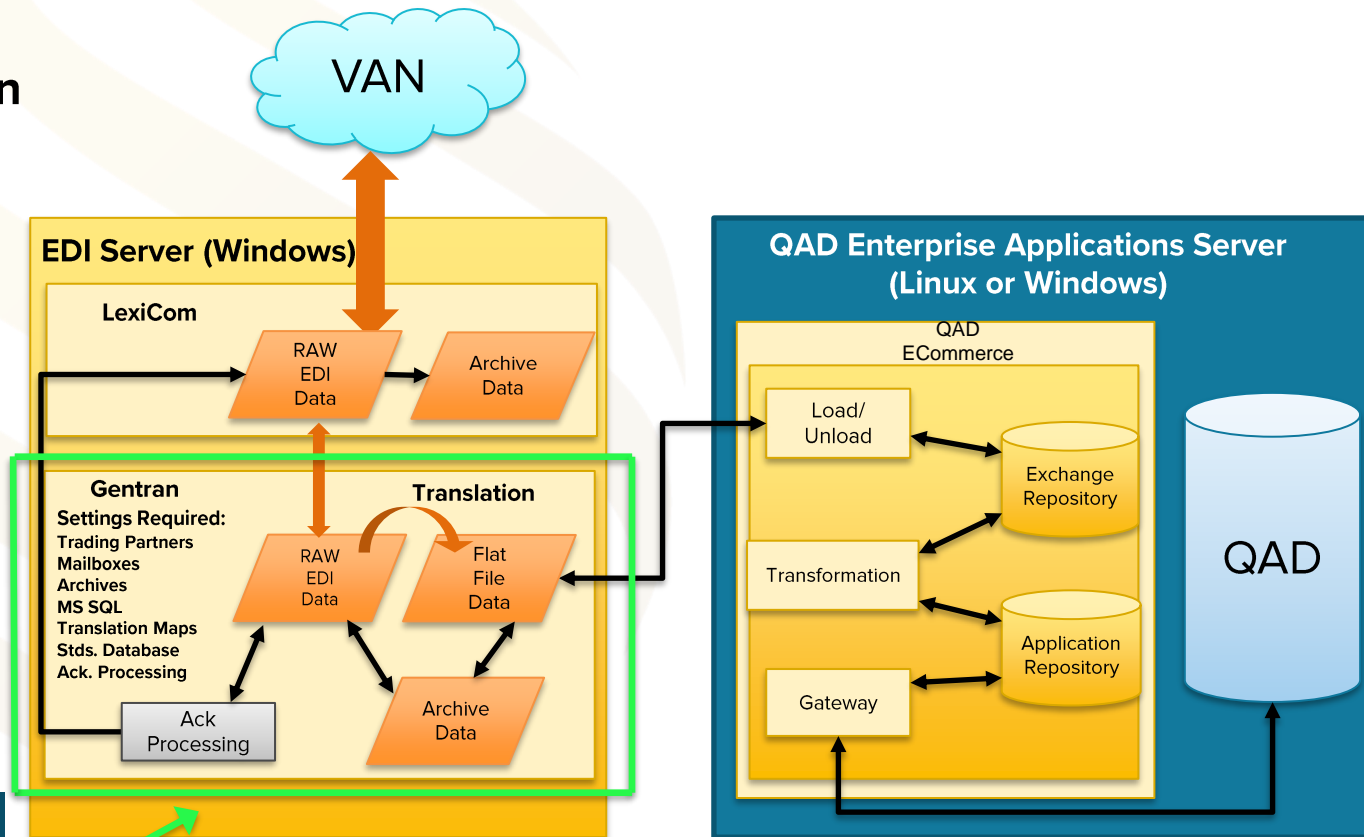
n

VAN

EDI Server (Windows)

LexiCom

RAW EDI Data

Archive Data

Gentran

Translation

Settings Required:
Trading Partners
Mailboxes
Archives
MS SQL
Translation Maps
Stds. Database
Ack. Processing

RAW EDI Data

Flat File Data

Archive Data

Ack Processing

QAD Enterprise Applications Server (Linux or Windows)

QAD ECommerce

Load/ Unload

Exchange Repository

Transformation

Application Repository

Gateway

QAD